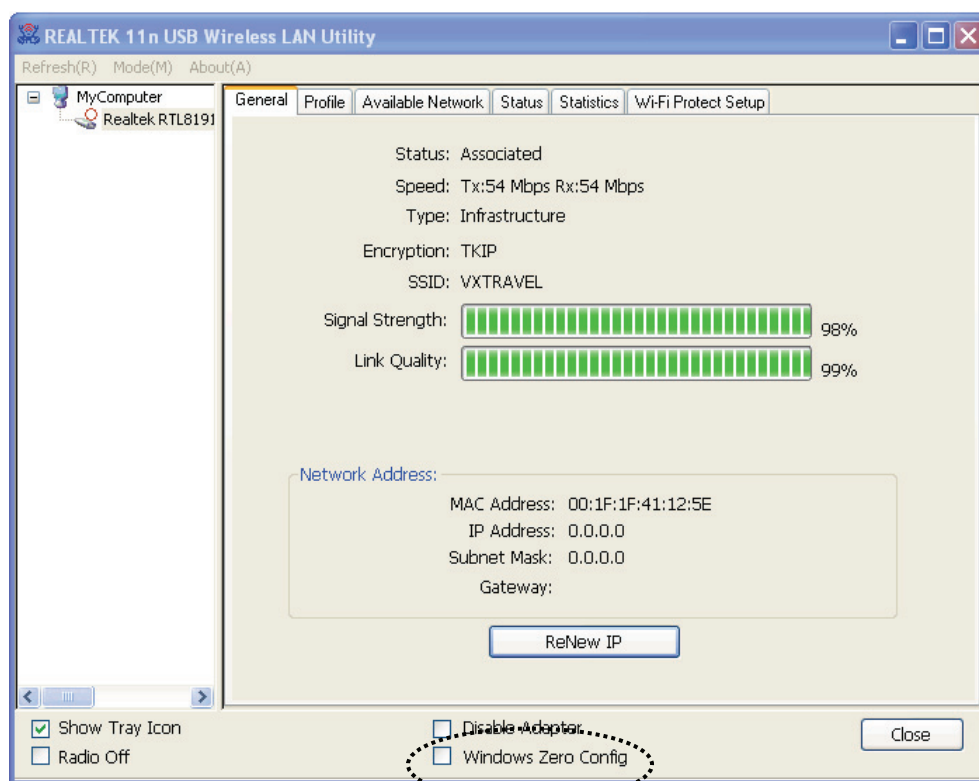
REALTEK 11n USB Wireless LAN Utility

Refresh(R) Mode(M) About(A)

MyComputer
Realtek RTL8191

General | Profile | Available Network | Status | Statistics | Wi-Fi Protect Setup

Status: Associated
Speed: Tx:54 Mbps Rx:54 Mbps
Type: Infrastructure
Encryption: TKIP
SSID: VXTRAVEL
Signal Strength: 98%
Link Quality: 99%

Network Address:
MAC Address: 00:1F:1F:41:12:5E
IP Address: 0.0.0.0
Subnet Mask: 0.0.0.0
Gateway:

ReNew IP

Show Tray Icon
Radio Off
Disable Adapter
Windows Zero Config
Close